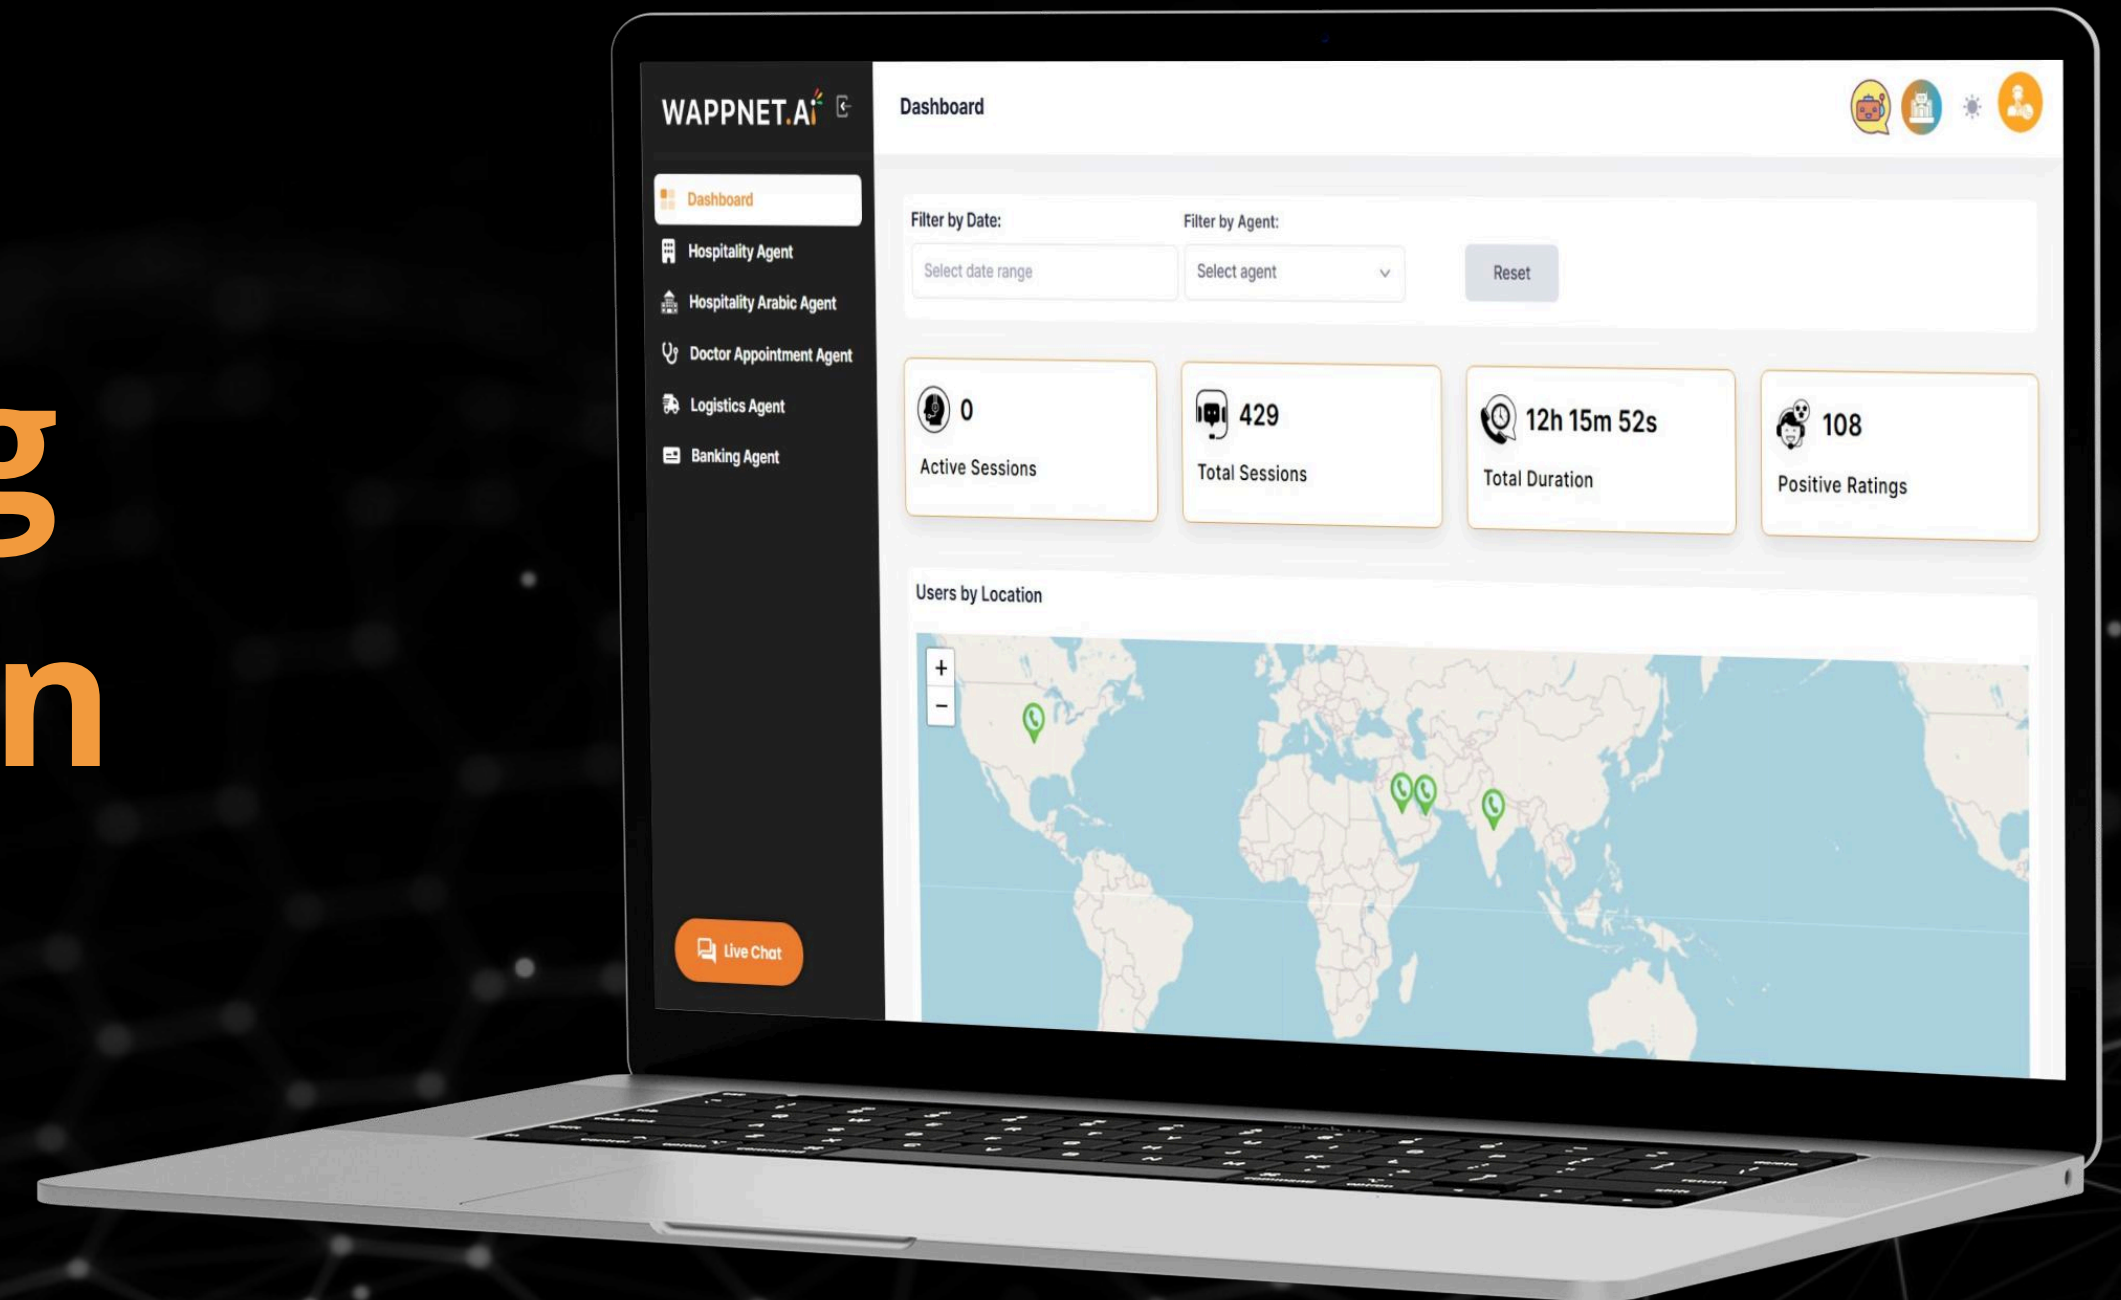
g
n

WAPPNET.AI

Dashboard

Dashboard
Hospitality Agent
Hospitality Arabic Agent
Doctor Appointment Agent
Logistics Agent
Banking Agent

Live Chat

Filter by Date:
Select date range
Filter by Agent:
Select agent
Reset

0
Active Sessions

429
Total Sessions

12h 15m 52s
Total Duration

108
Positive Ratings

Users by Location

+
−